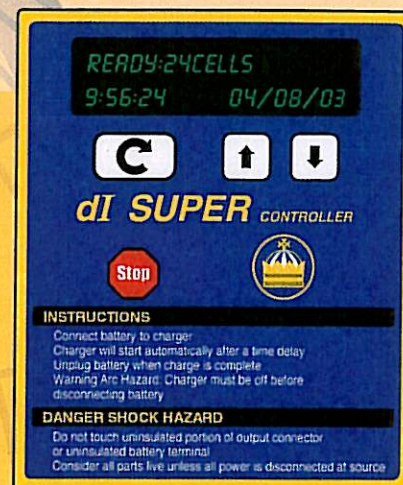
READY:24CELLS
9:56:24 04/08/03

dI SUPER CONTROLLER

Stop

INSTRUCTIONS

Connect battery to charger
Charger will start automatically after a time delay
Unplug battery when charge is complete
Warning Arc Hazard: Charger must be off before disconnecting battery

DANGER SHOCK HAZARD

Do not touch uninsulated portion of output connector or uninsulated battery terminal
Consider all parts live unless all power is disconnected at source